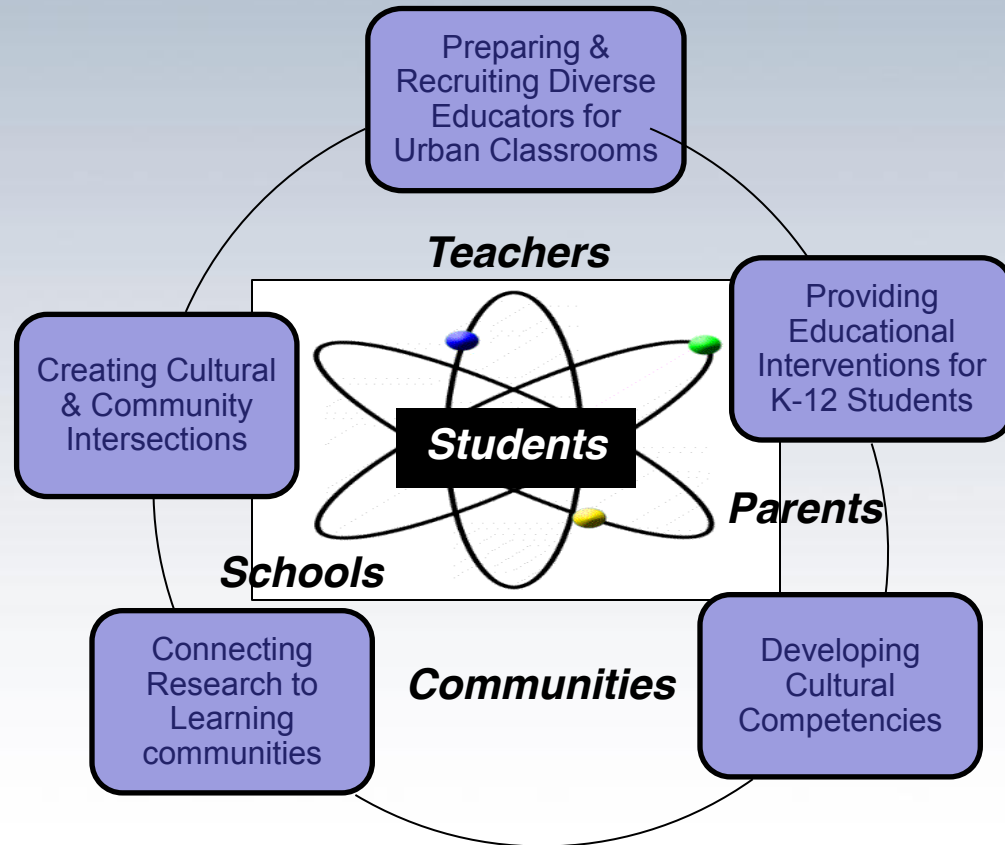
Preparing & Recruiting Diverse Educators for Urban Classrooms

Teachers

Providing Educational Interventions for K-12 Students

Creating Cultural & Community Intersections

Students

Parents

Schools

Connecting Research to Learning communities

Communities

Developing Cultural Competencies